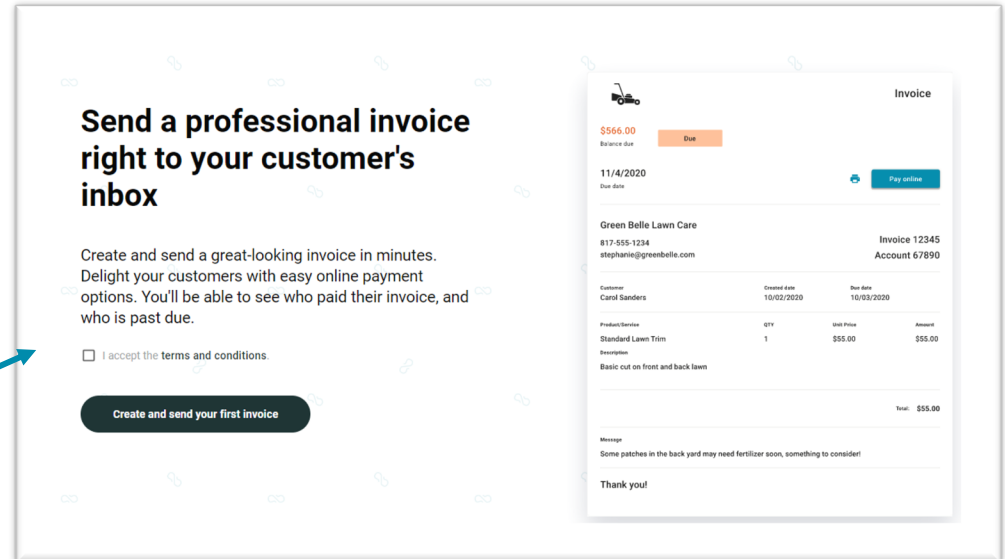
Send a professional invoice right to your customer's inbox

Create and send a great-looking invoice in minutes. Delight your customers with easy online payment options. You'll be able to see who paid their invoice, and who is past due.

I accept the terms and conditions.

Create and send your first invoice

Invoice

$566.00
Balance due

Due

11/4/2020
Due date

Pay online

Green Belle Lawn Care
817-555-1234
stephanie@greenbelle.com

Invoice 12345
Account 67890

Customer
Carol Sanders

Created date
10/02/2020

Due date
10/03/2020

| Product/Service | QTY | Unit Price | Amount |
|---|---|---|---|
| Standard Lawn Trim | 1 | $55.00 | $55.00 |

Description
Basic cut on front and back lawn

Total: $55.00

Message
Some patches in the back yard may need fertilizer soon, something to consider!

Thank you!